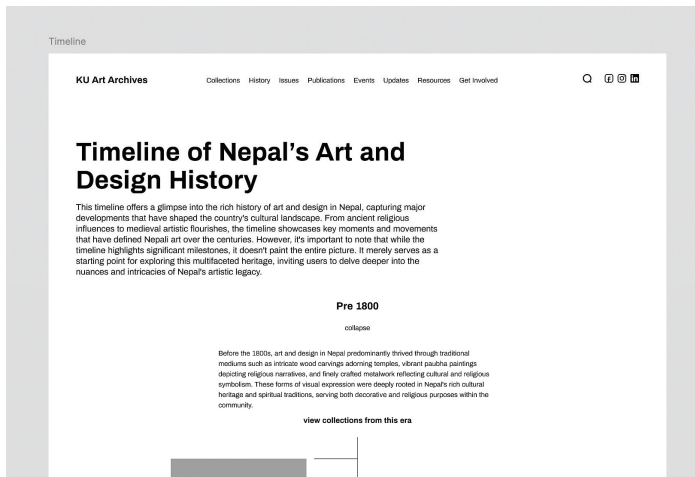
Timeline

KU Art Archives

Collections History Issues Publications Events Updates Resources Get Involved

# Timeline of Nepal's Art and Design History

This timeline offers a glimpse into the rich history of art and design in Nepal, capturing major developments that have shaped the country's cultural landscape. From ancient religious influences to medieval artistic flourishes, the timeline showcases key moments and movements that have defined Nepali art over the centuries. However, it's important to note that while the timeline highlights significant milestones, it doesn't paint the entire picture. It merely serves as a starting point for exploring this multifaceted heritage, inviting users to delve deeper into the nuances and intricacies of Nepal's artistic legacy.

Pre 1800

collapse

Before the 1800s, art and design in Nepal predominantly thrived through traditional mediums such as intricate wood carvings adorning temples, vibrant paubha paintings depicting religious narratives, and finely crafted metalwork reflecting cultural and religious symbolism. These forms of visual expression were deeply rooted in Nepal's rich cultural heritage and spiritual traditions, serving both decorative and religious purposes within the community.

view collections from this era